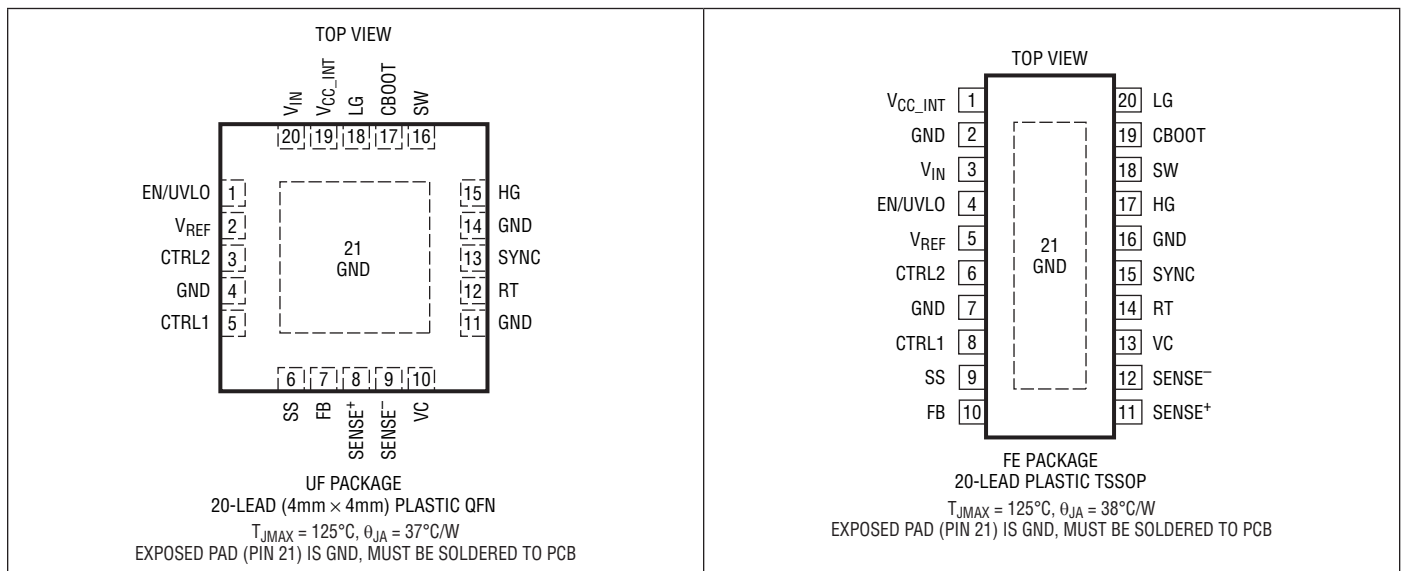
TOP VIEW

$V_{IN}$ $V_{CC\_INT}$ LG CBOOT SW

20 19 18 17 16

EN/UVLO 1
$V_{REF}$ 2
CTRL2 3
GND 4
CTRL1 5

21
GND

15 HG
14 GND
13 SYNC
12 RT
11 GND

6 7 8 9 10

SS FB $SENSE^+$ $SENSE^-$ VC

UF PACKAGE
20-LEAD (4mm × 4mm) PLASTIC QFN
$T_{JMAX} = 125°C$, $\theta_{JA} = 37°C/W$
EXPOSED PAD (PIN 21) IS GND, MUST BE SOLDERED TO PCB

TOP VIEW

$V_{CC\_INT}$ 1
GND 2
$V_{IN}$ 3
EN/UVLO 4
$V_{REF}$ 5
CTRL2 6
GND 7
CTRL1 8
SS 9
FB 10

21
GND

20 LG
19 CBOOT
18 SW
17 HG
16 GND
15 SYNC
14 RT
13 VC
12 $SENSE^-$
11 $SENSE^+$

FE PACKAGE
20-LEAD PLASTIC TSSOP
$T_{JMAX} = 125°C$, $\theta_{JA} = 38°C/W$
EXPOSED PAD (PIN 21) IS GND, MUST BE SOLDERED TO PCB